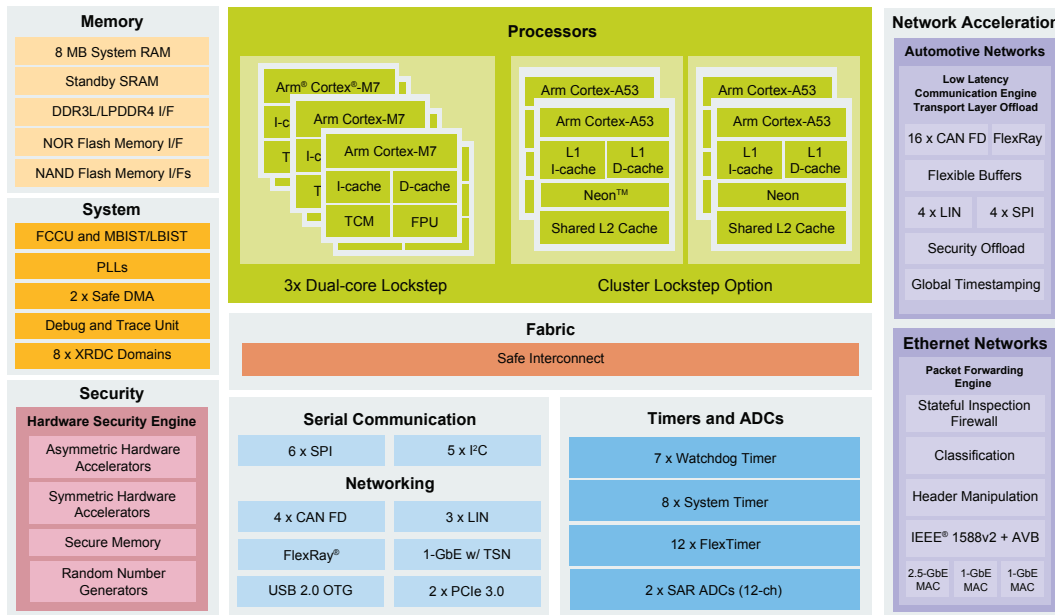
Memory
8 MB System RAM
Standby SRAM
DDR3L/LPDDR4 I/F
NOR Flash Memory I/F
NAND Flash Memory I/Fs

System
FCCU and MBIST/LBIST
PLLs
2 x Safe DMA
Debug and Trace Unit
8 x XRDC Domains

Security
Hardware Security Engine
Asymmetric Hardware Accelerators
Symmetric Hardware Accelerators
Secure Memory
Random Number Generators

Processors
Arm® Cortex®-M7
I-cache
T
Arm Cortex-M7
I-ca
T
Arm Cortex-M7
I-cache
D-cache
TCM
FPU
3x Dual-core Lockstep

Arm Cortex-A53
Arm Cortex-A53
L1 I-cache
L1 D-cache
Neon™
Shared L2 Cache

Arm Cortex-A53
Arm Cortex-A53
L1 I-cache
L1 D-cache
Neon
Shared L2 Cache
Cluster Lockstep Option

Fabric
Safe Interconnect

Serial Communication
6 x SPI
5 x I²C
Networking
4 x CAN FD
3 x LIN
FlexRay®
1-GbE w/ TSN
USB 2.0 OTG
2 x PCIe 3.0

Timers and ADCs
7 x Watchdog Timer
8 x System Timer
12 x FlexTimer
2 x SAR ADCs (12-ch)

Network Acceleration
Automotive Networks
Low Latency Communication Engine Transport Layer Offload
16 x CAN FD
FlexRay
Flexible Buffers
4 x LIN
4 x SPI
Security Offload
Global Timestamping

Ethernet Networks
Packet Forwarding Engine
Stateful Inspection Firewall
Classification
Header Manipulation
IEEE® 1588v2 + AVB
2.5-GbE MAC
1-GbE MAC
1-GbE MAC